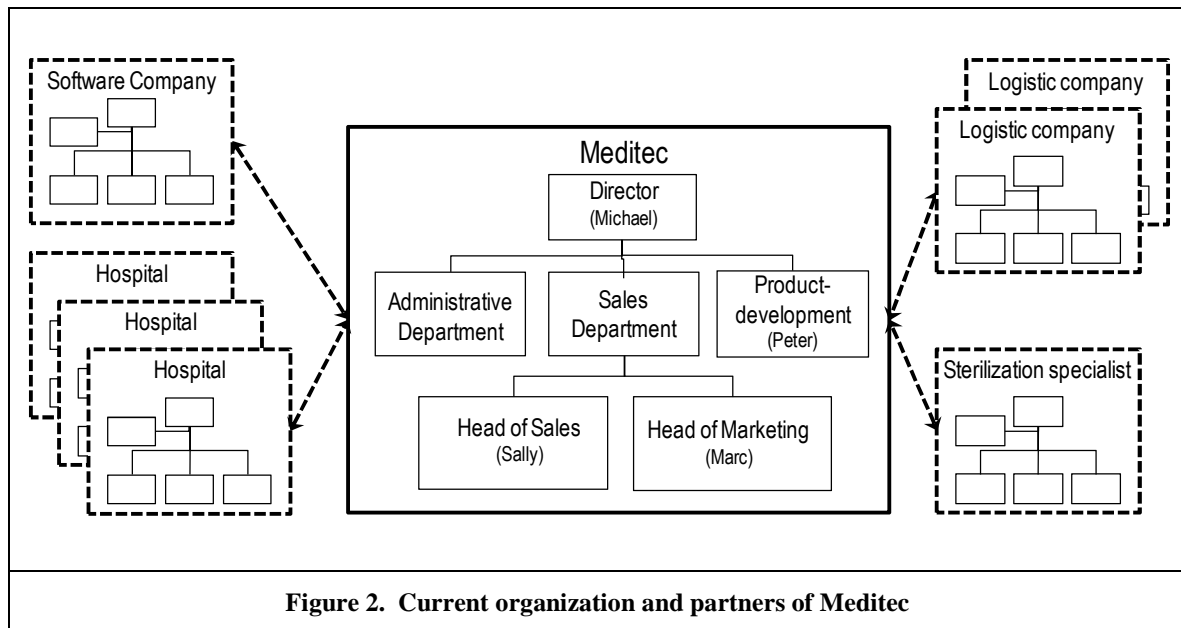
Software Company

Hospital

Hospital

Hospital

Meditec

Director
(Michael)

Administrative Department

Sales Department

Product-development
(Peter)

Head of Sales
(Sally)

Head of Marketing
(Marc)

Logistic company

Logistic company

Sterilization specialist

Figure 2. Current organization and partners of Meditec